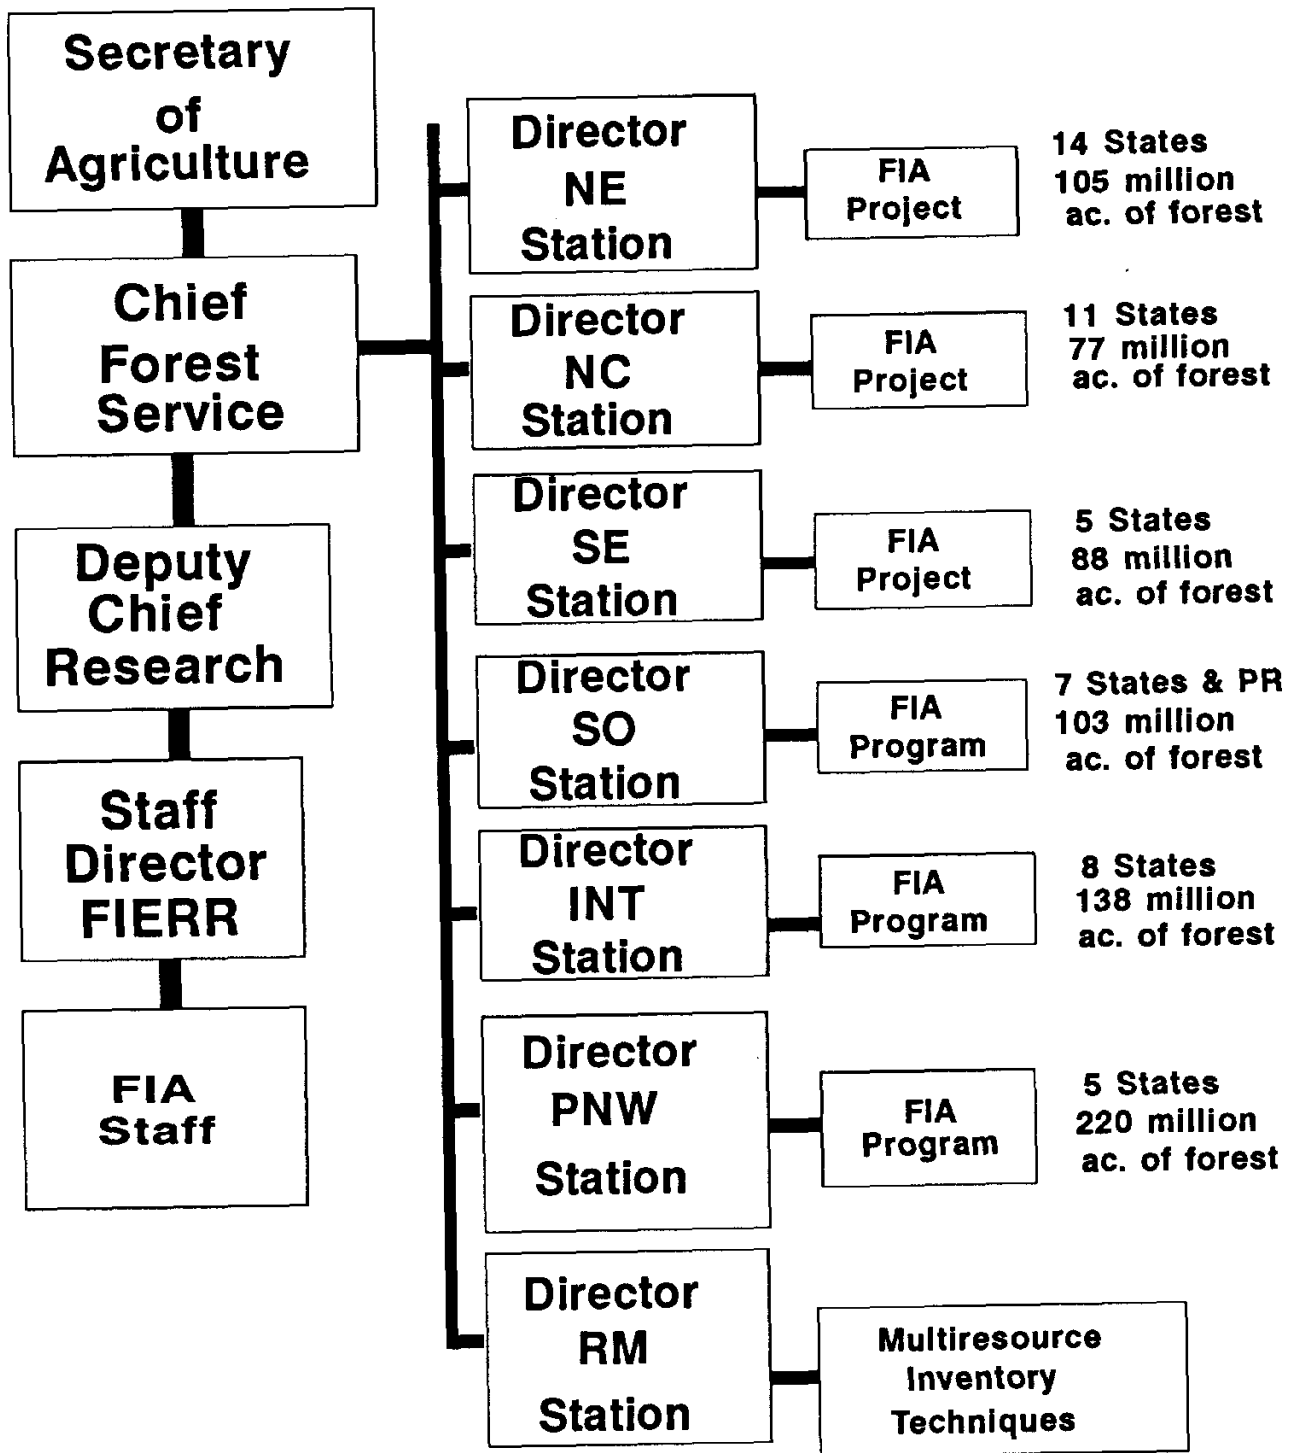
Secretary of Agriculture

Chief Forest Service

Deputy Chief Research

Staff Director FIERR

FIA Staff

Director NE Station

FIA Project

14 States
105 million
ac. of forest

Director NC Station

FIA Project

11 States
77 million
ac. of forest

Director SE Station

FIA Project

5 States
88 million
ac. of forest

Director SO Station

FIA Program

7 States & PR
103 million
ac. of forest

Director INT Station

FIA Program

8 States
138 million
ac. of forest

Director PNW Station

FIA Program

5 States
220 million
ac. of forest

Director RM Station

Multiresource Inventory Techniques